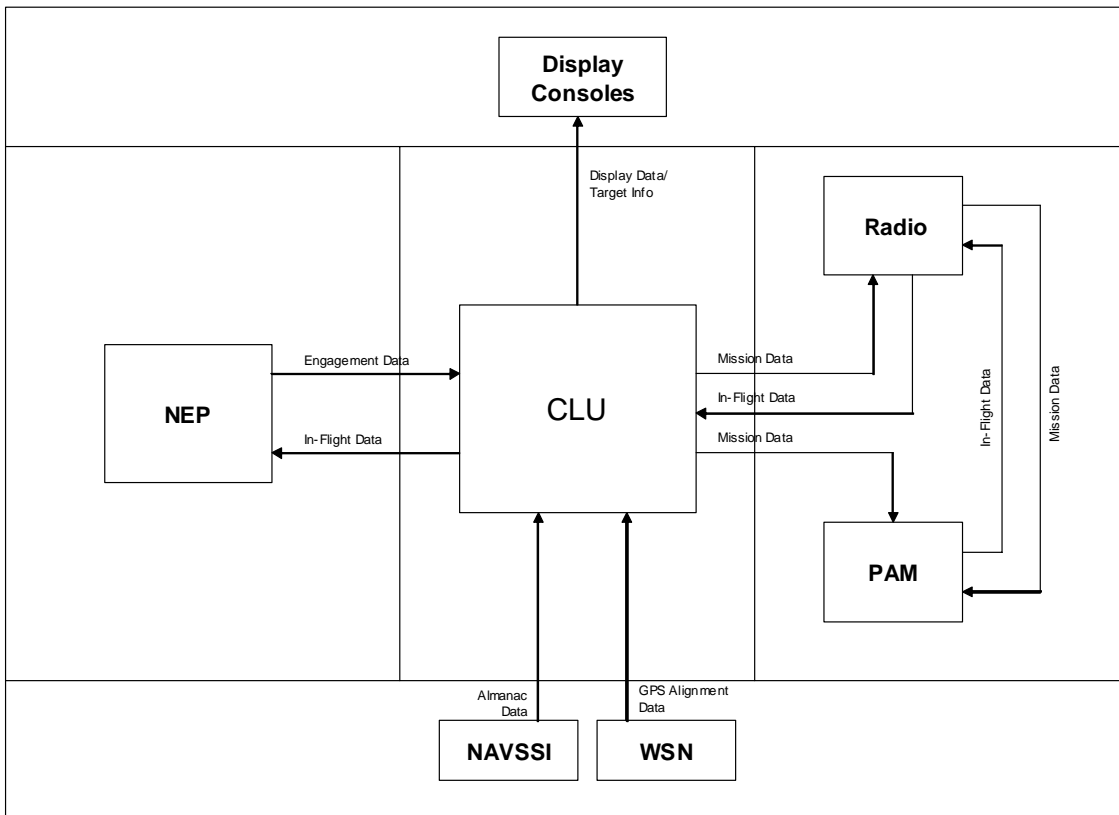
Display Consoles

Display Data/ Target Info

Radio

NEP

Engagement Data

In-Flight Data

CLU

Mission Data

In-Flight Data

Mission Data

In-Flight Data

Mission Data

PAM

Almanac Data

GPS Alignment Data

NAVSSI

WSN